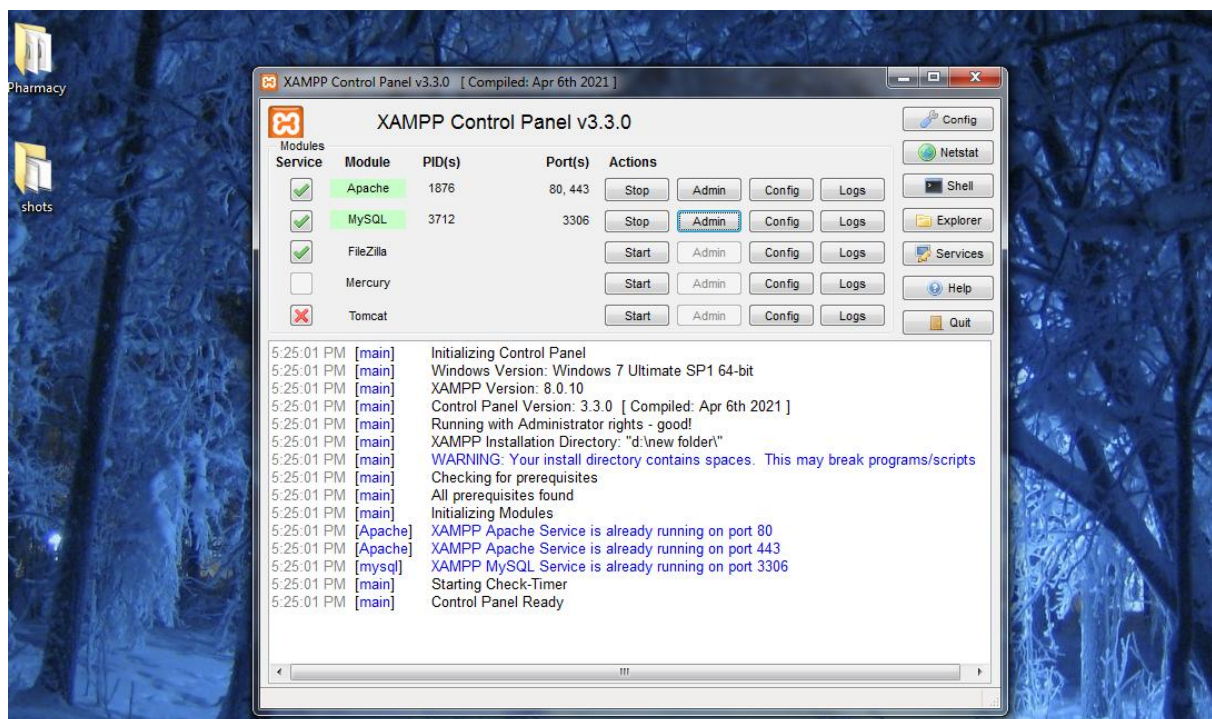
Pharmacy

shots

XAMPP Control Panel v3.3.0 [ Compiled: Apr 6th 2021 ]

XAMPP Control Panel v3.3.0

Config
Netstat
Shell
Explorer
Services
Help
Quit

| Modules Service | Module | PID(s) | Port(s) | Actions | | | |
|---|---|---|---|---|---|---|---|
| | Apache | 1876 | 80, 443 | Stop | Admin | Config | Logs |
| | MySQL | 3712 | 3306 | Stop | Admin | Config | Logs |
| | FileZilla | | | Start | Admin | Config | Logs |
| | Mercury | | | Start | Admin | Config | Logs |
| | Tomcat | | | Start | Admin | Config | Logs |

5:25:01 PM [main] Initializing Control Panel
5:25:01 PM [main] Windows Version: Windows 7 Ultimate SP1 64-bit
5:25:01 PM [main] XAMPP Version: 8.0.10
5:25:01 PM [main] Control Panel Version: 3.3.0 [ Compiled: Apr 6th 2021 ]
5:25:01 PM [main] Running with Administrator rights - good!
5:25:01 PM [main] XAMPP Installation Directory: "d:\new folder\"
5:25:01 PM [main] WARNING: Your install directory contains spaces. This may break programs/scripts
5:25:01 PM [main] Checking for prerequisites
5:25:01 PM [main] All prerequisites found
5:25:01 PM [main] Initializing Modules
5:25:01 PM [Apache] XAMPP Apache Service is already running on port 80
5:25:01 PM [Apache] XAMPP Apache Service is already running on port 443
5:25:01 PM [mysql] XAMPP MySQL Service is already running on port 3306
5:25:01 PM [main] Starting Check-Timer
5:25:01 PM [main] Control Panel Ready